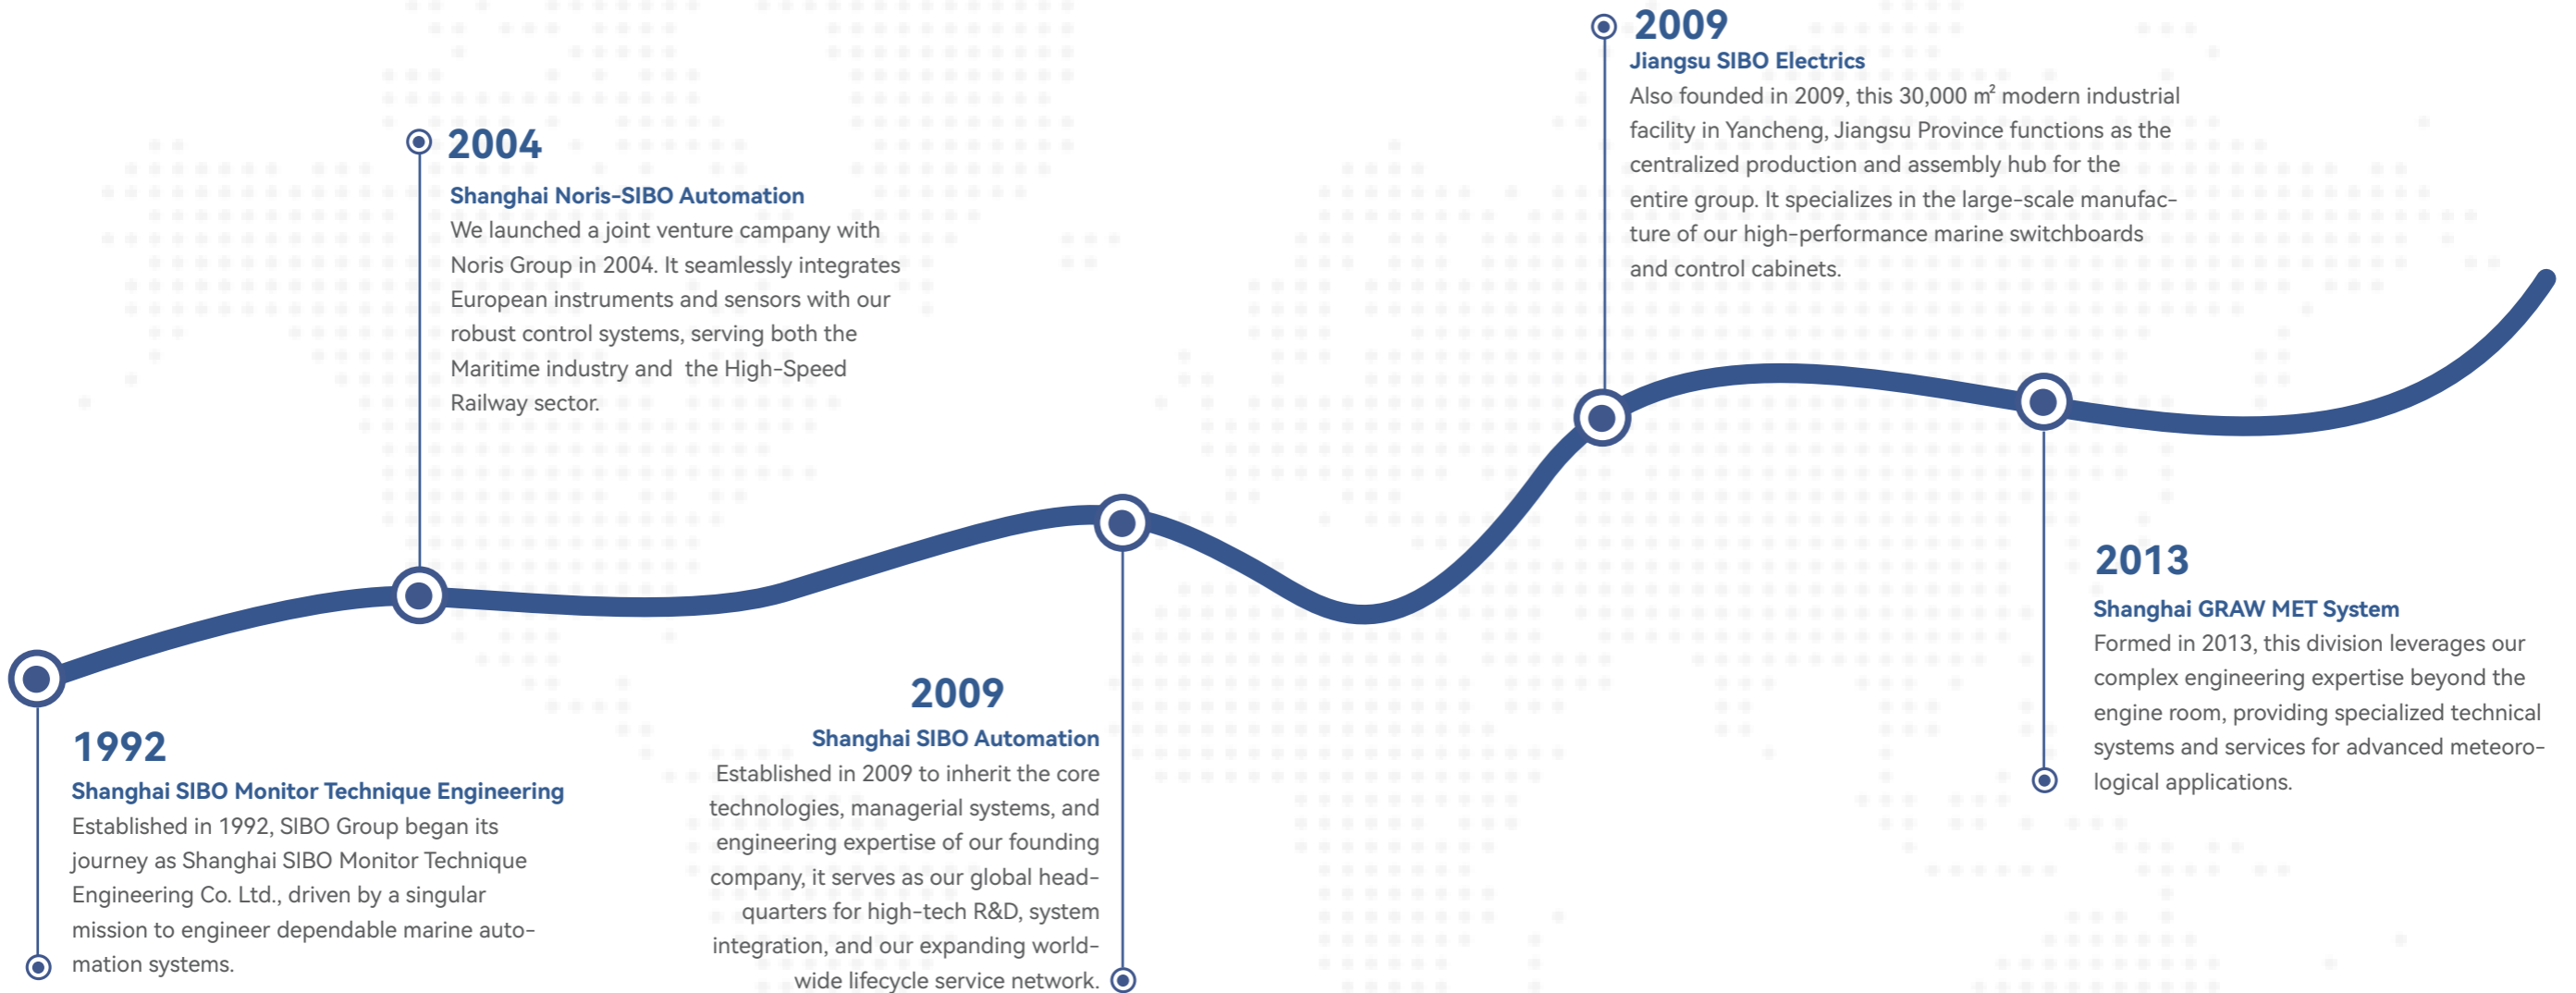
2009
Jiangsu SIBO Electrics
Also founded in 2009, this 30,000 m² modern industrial facility in Yancheng, Jiangsu Province functions as the centralized production and assembly hub for the entire group. It specializes in the large-scale manufacture of our high-performance marine switchboards and control cabinets.

2004
Shanghai Noris-SIBO Automation
We launched a joint venture campany with Noris Group in 2004. It seamlessly integrates European instruments and sensors with our robust control systems, serving both the Maritime industry and the High-Speed Railway sector.

2013
Shanghai GRAW MET System
Formed in 2013, this division leverages our complex engineering expertise beyond the engine room, providing specialized technical systems and services for advanced meteorological applications.

2009
Shanghai SIBO Automation
Established in 2009 to inherit the core technologies, managerial systems, and engineering expertise of our founding company, it serves as our global headquarters for high-tech R&D, system integration, and our expanding worldwide lifecycle service network.

1992
Shanghai SIBO Monitor Technique Engineering
Established in 1992, SIBO Group began its journey as Shanghai SIBO Monitor Technique Engineering Co. Ltd., driven by a singular mission to engineer dependable marine automation systems.